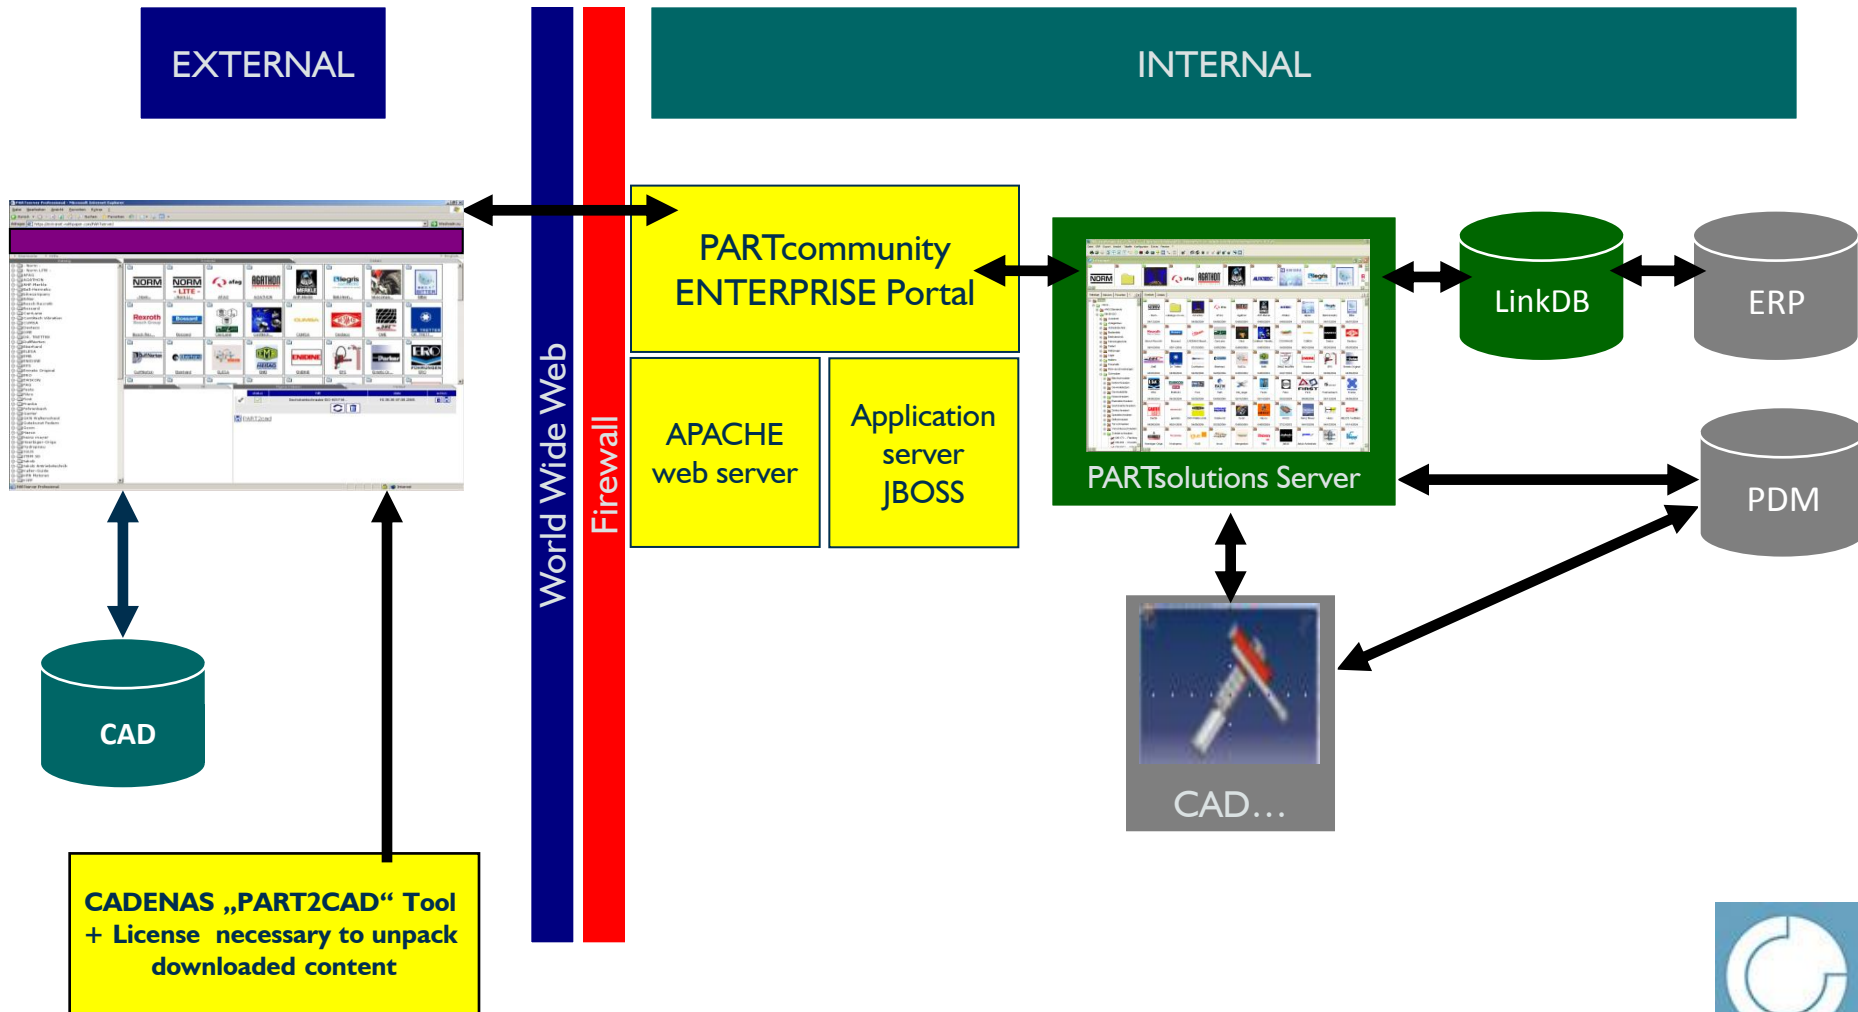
EXTERNAL

INTERNAL

World Wide Web

Firewall

PARTcommunity ENTERPRISE Portal

APACHE web server

Application server JBOSS

PARTsolutions Server

LinkDB

ERP

PDM

CAD…

CAD

CADENAS „PART2CAD“ Tool + License necessary to unpack downloaded content